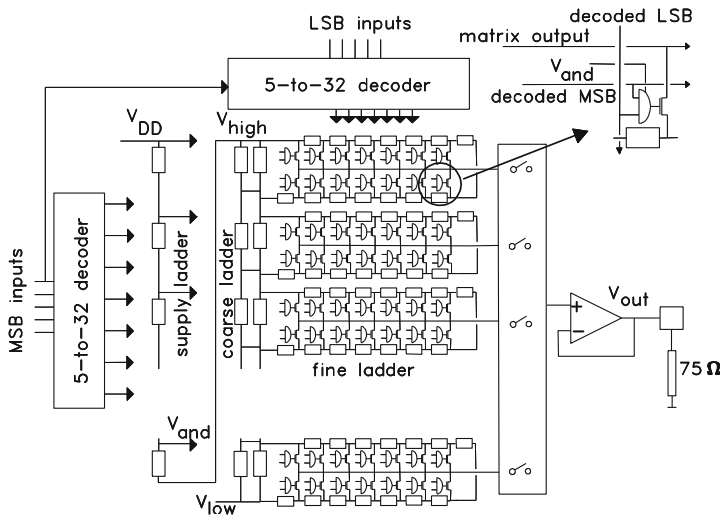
LSB inputs

decoded LSB

matrix output

$V_{and}$

decoded MSB

5-to-32 decoder

$V_{DD}$

$V_{high}$

MSB inputs

5-to-32 decoder

supply ladder

coarse ladder

fine ladder

+

−

$V_{out}$

75 Ω

$V_{and}$

$V_{low}$